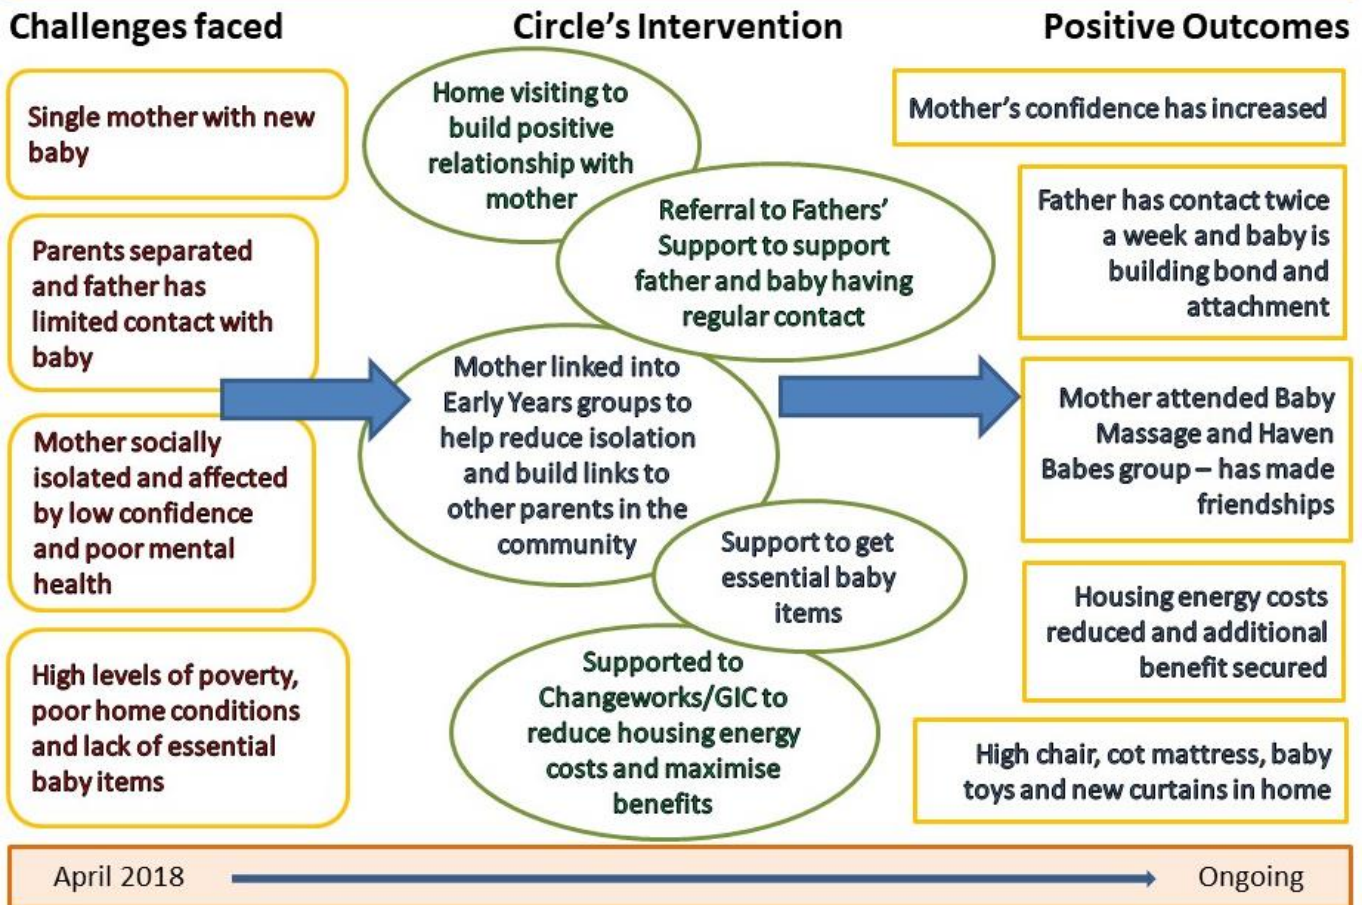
Challenges faced

Single mother with new baby

Parents separated and father has limited contact with baby

Mother socially isolated and affected by low confidence and poor mental health

High levels of poverty, poor home conditions and lack of essential baby items

Circle's Intervention

Home visiting to build positive relationship with mother

Referral to Fathers' Support to support father and baby having regular contact

Mother linked into Early Years groups to help reduce isolation and build links to other parents in the community

Support to get essential baby items

Supported to Changeworks/GIC to reduce housing energy costs and maximise benefits

Positive Outcomes

Mother's confidence has increased

Father has contact twice a week and baby is building bond and attachment

Mother attended Baby Massage and Haven Babes group – has made friendships

Housing energy costs reduced and additional benefit secured

High chair, cot mattress, baby toys and new curtains in home

April 2018

Ongoing